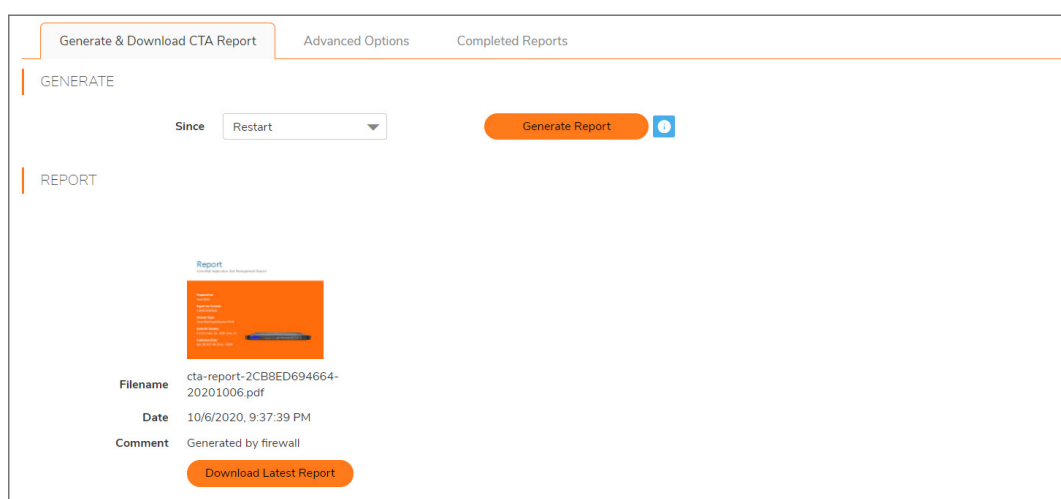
Generate & Download CTA Report
Advanced Options
Completed Reports

GENERATE

Since
Restart
Generate Report

REPORT

Report
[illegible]

Filename
cta-report-2CB8ED694664-20201006.pdf
Date
10/6/2020, 9:37:39 PM
Comment
Generated by firewall
Download Latest Report